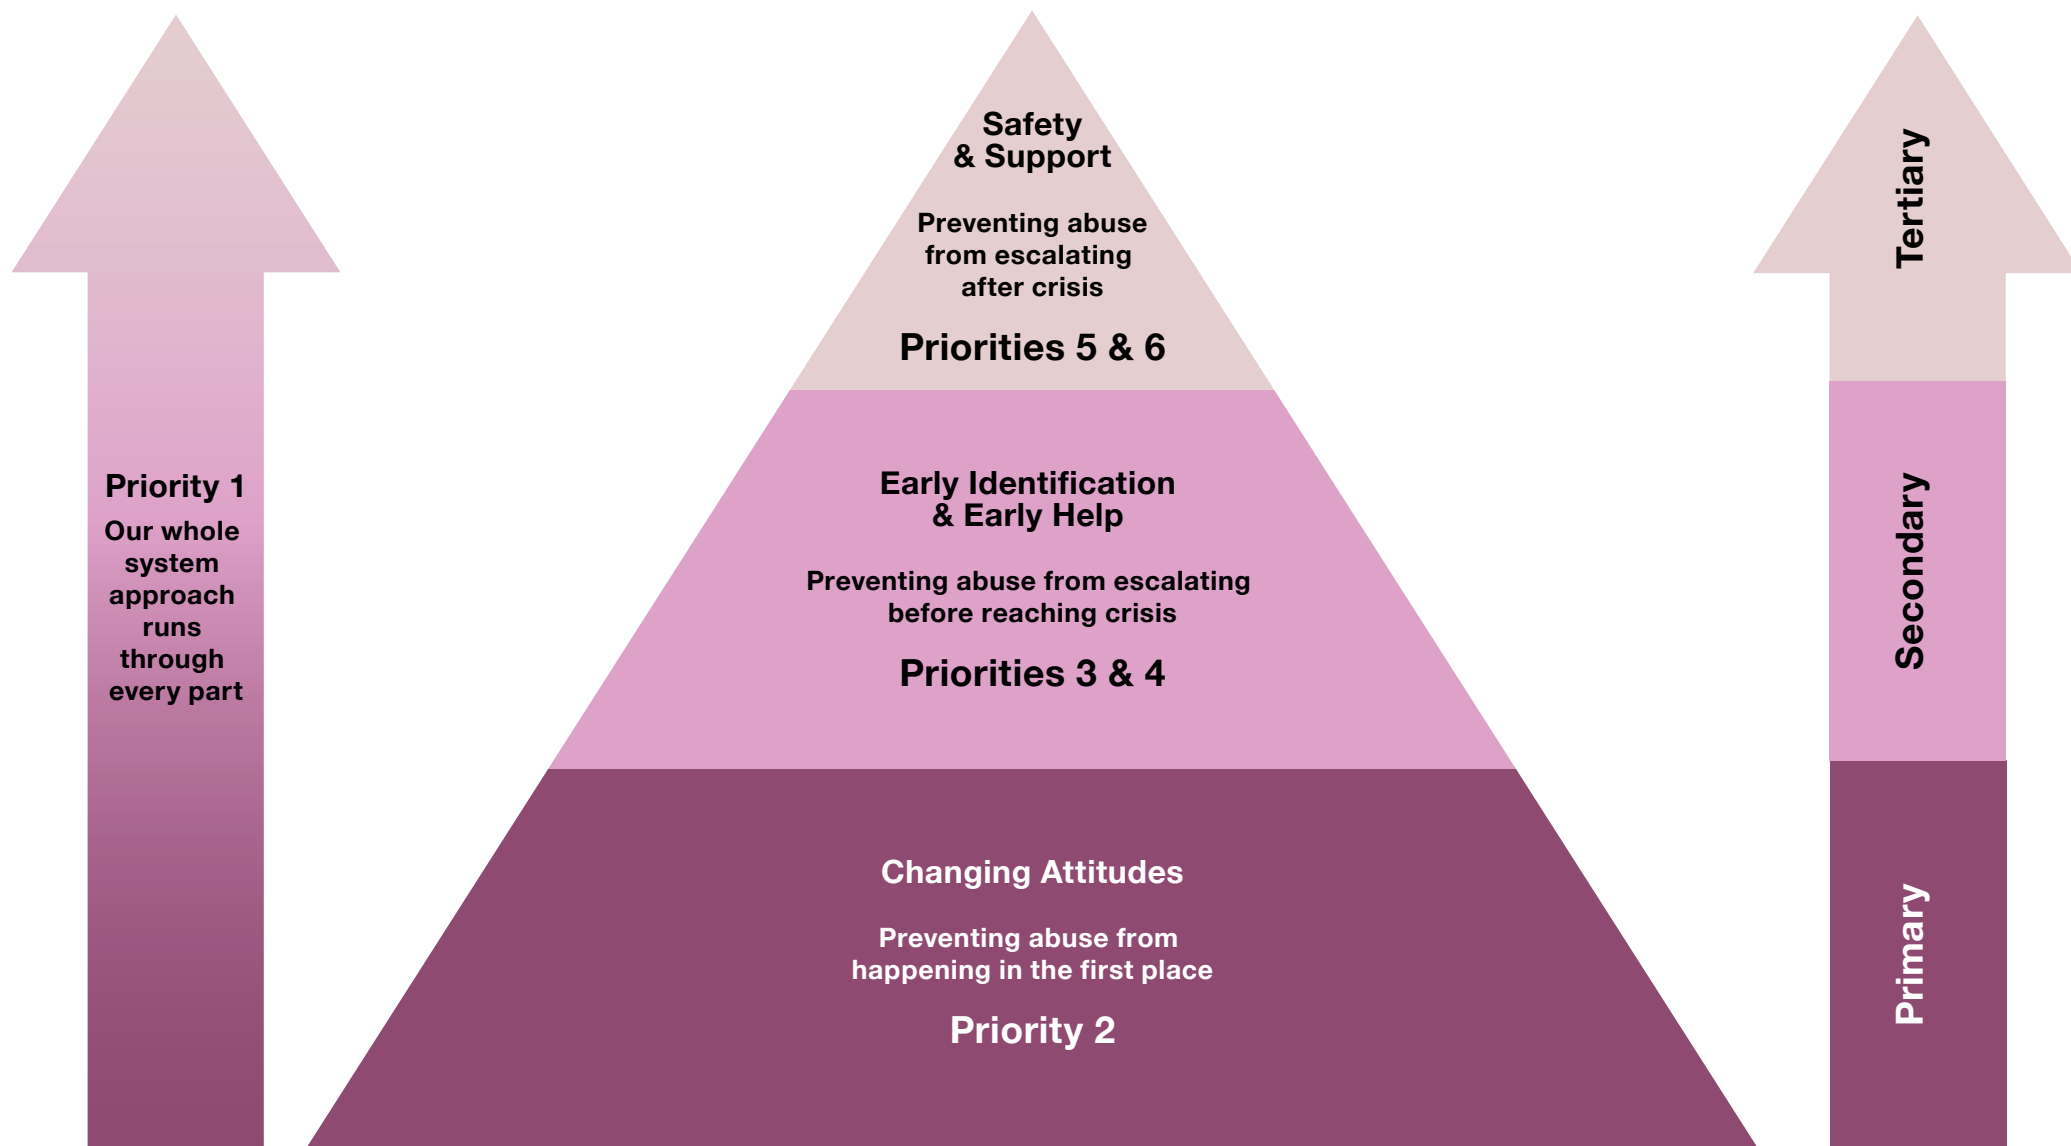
Priority 1

Our whole system approach runs through every part

Safety & Support

Preventing abuse from escalating after crisis

Priorities 5 & 6

Early Identification & Early Help

Preventing abuse from escalating before reaching crisis

Priorities 3 & 4

Changing Attitudes

Preventing abuse from happening in the first place

Priority 2

Tertiary

Secondary

Primary